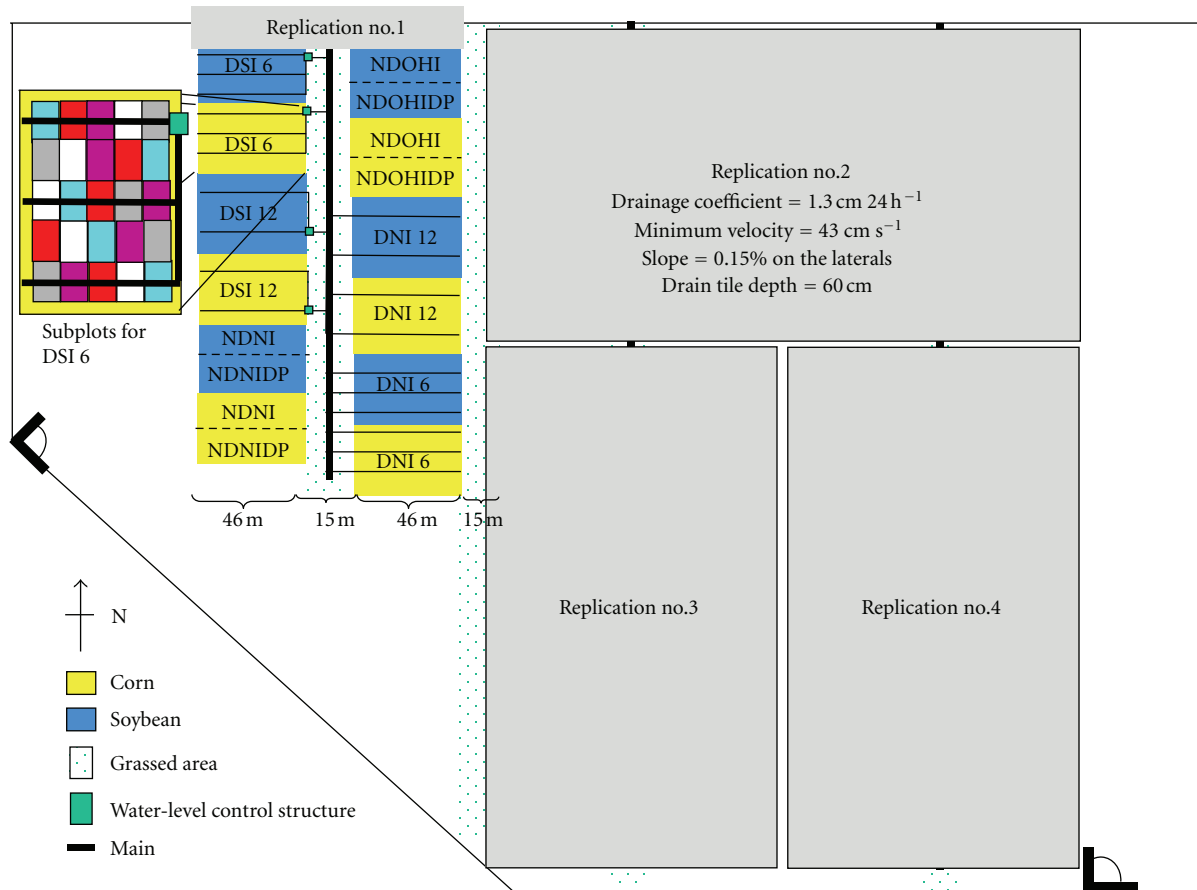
Replication no.1

DSI 6

DSI 6

DSI 12

DSI 12

NDNI

NDNIDP

NDNI

NDNIDP

NDOHI

NDOHIDP

NDOHI

NDOHIDP

DNI 12

DNI 12

DNI 6

DNI 6

Subplots for DSI 6

46 m

15 m

46 m

15 m

Replication no.2
Drainage coefficient = 1.3 cm 24 h$^{-1}$
Minimum velocity = 43 cm s$^{-1}$
Slope = 0.15% on the laterals
Drain tile depth = 60 cm

Replication no.3

Replication no.4

N

Corn

Soybean

Grassed area

Water-level control structure

Main